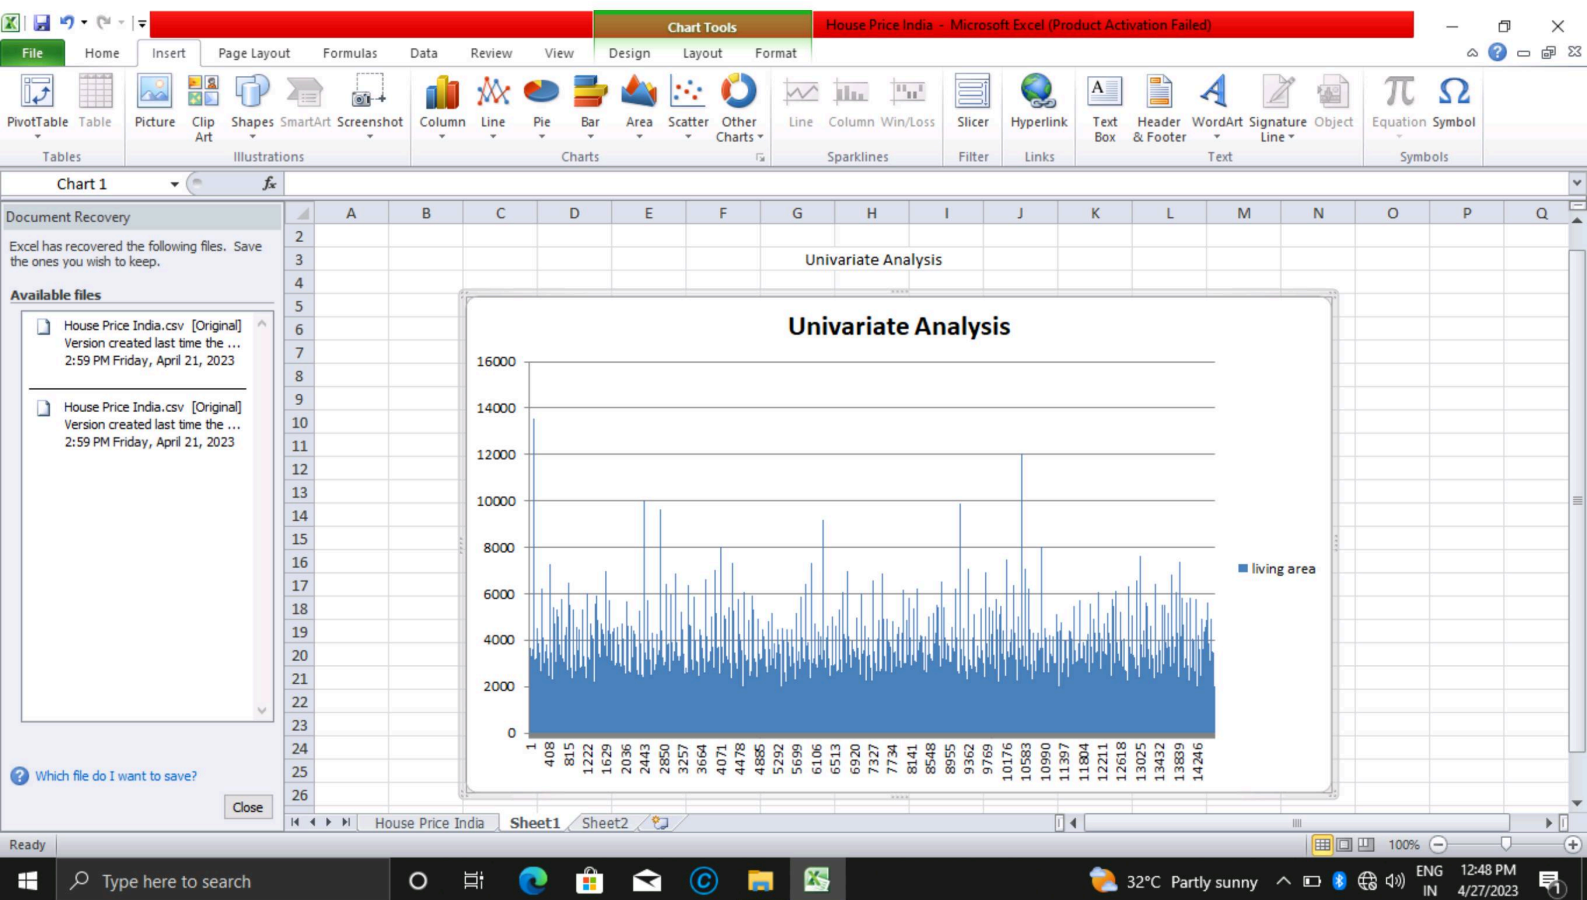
Chart Tools

House Price India - Microsoft Excel (Product Activation Failed)

File Home Insert Page Layout Formulas Data Review View Design Layout Format

PivotTable Table Picture Clip Art Shapes SmartArt Screenshot Column Line Pie Bar Area Scatter Other Charts Line Column Win/Loss Slicer Hyperlink Text Box Header & Footer WordArt Signature Line Object Equation Symbol

Tables Illustrations Charts Sparklines Filter Links Text Symbols

Chart 1

$f_x$

Document Recovery

Excel has recovered the following files. Save the ones you wish to keep.

Available files

House Price India.csv [Original]
Version created last time the ...
2:59 PM Friday, April 21, 2023

House Price India.csv [Original]
Version created last time the ...
2:59 PM Friday, April 21, 2023

Which file do I want to save?

Close

A B C D E F G H I J K L M N O P Q

2 3 4 5 6 7 8 9 10 11 12 13 14 15 16 17 18 19 20 21 22 23 24 25 26

Univariate Analysis

Univariate Analysis

16000
14000
12000
10000
8000
6000
4000
2000
0

1 408 815 1222 1629 2036 2443 2850 3257 3664 4071 4478 4885 5292 5699 6106 6513 6920 7327 7734 8141 8548 8955 9362 9769 10176 10583 10990 11397 11804 12211 12618 13025 13432 13839 14246

living area

House Price India Sheet1 Sheet2

Ready

100%

Type here to search

32°C Partly sunny

ENG IN

12:48 PM
4/27/2023